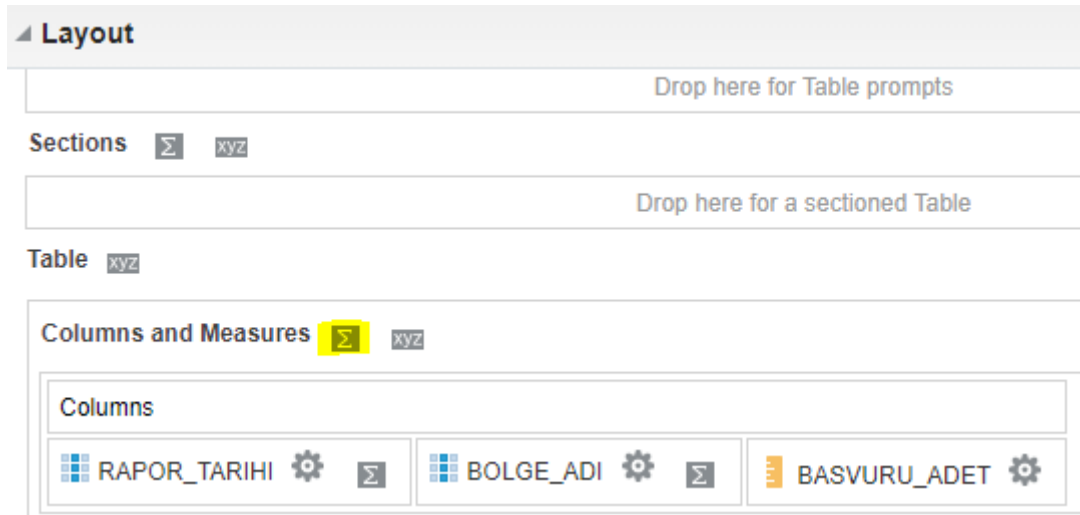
Layout

Drop here for Table prompts

Sections $\Sigma$ xyz

Drop here for a sectioned Table

Table xyz

Columns and Measures $\Sigma$ xyz

Columns

RAPOR_TARIHI $\Sigma$ BOLGE_ADI $\Sigma$ BASVURU_ADET